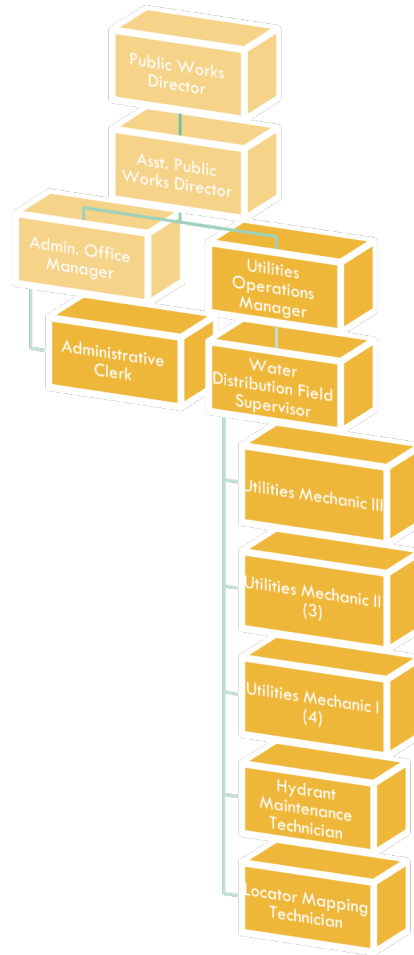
Public Works Director

Asst. Public Works Director

Admin. Office Manager

Utilities Operations Manager

Administrative Clerk

Water Distribution Field Supervisor

Utilities Mechanic III

Utilities Mechanic II (3)

Utilities Mechanic I (4)

Hydrant Maintenance Technician

Locator Mapping Technician